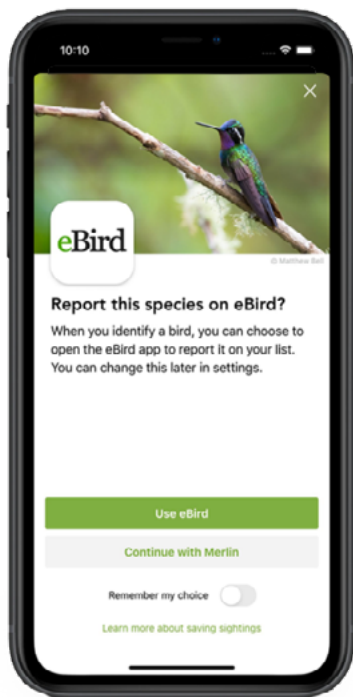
10:10

eBird

© Matthew Bell

Report this species on eBird?

When you identify a bird, you can choose to open the eBird app to report it on your list. You can change this later in settings.

Use eBird

Continue with Merlin

Remember my choice

Learn more about saving sightings